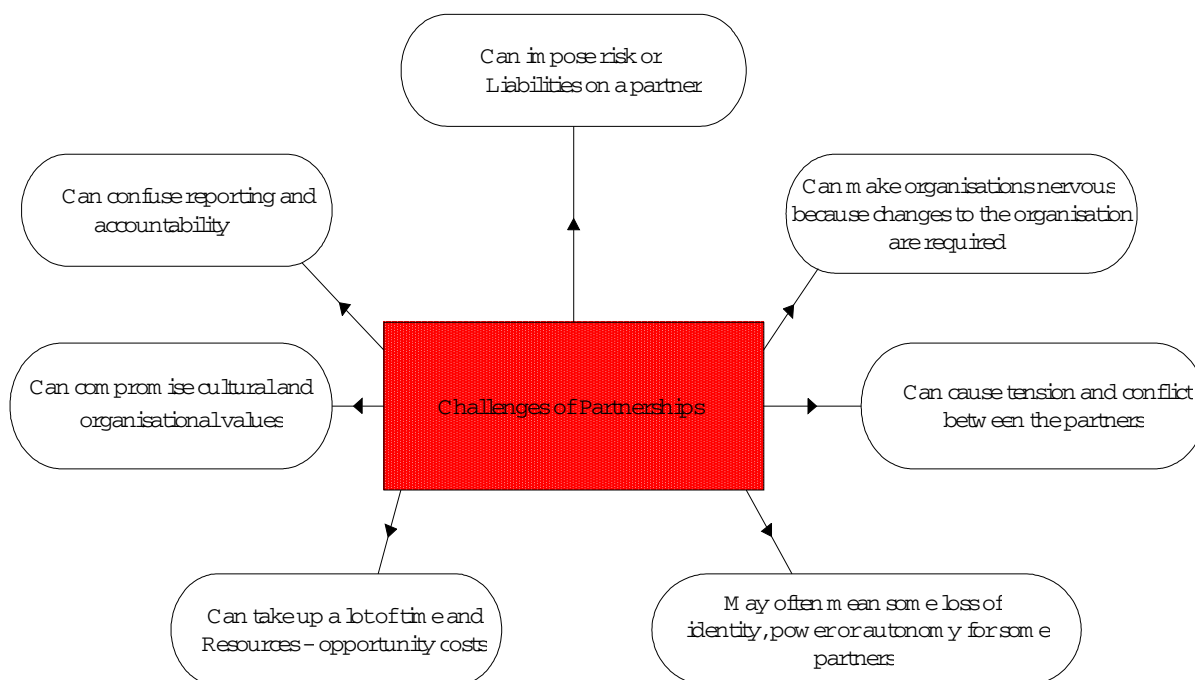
Can impose risk or Liabilities on a partner

Can confuse reporting and accountability

Can make organisations nervous because changes to the organisation are required

Can compromise cultural and organisational values

Challenges of Partnerships

Can cause tension and conflict between the partners

Can take up a lot of time and Resources - opportunity costs

May often mean some loss of identity, power or autonomy for some partners